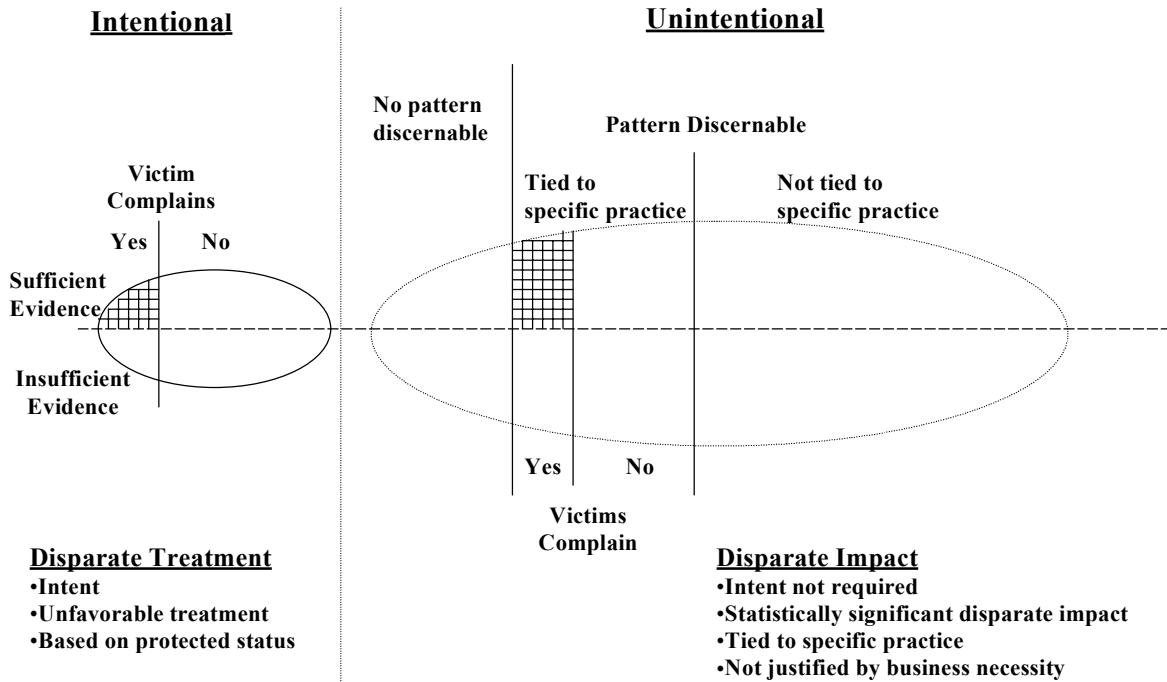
Intentional

Unintentional

Victim Complains

Yes

No

Sufficient Evidence

Insufficient Evidence

No pattern discernable

Pattern Discernable

Tied to specific practice

Not tied to specific practice

Yes

No

Victims Complain

Disparate Treatment
•Intent
•Unfavorable treatment
•Based on protected status

Disparate Impact
•Intent not required
•Statistically significant disparate impact
•Tied to specific practice
•Not justified by business necessity